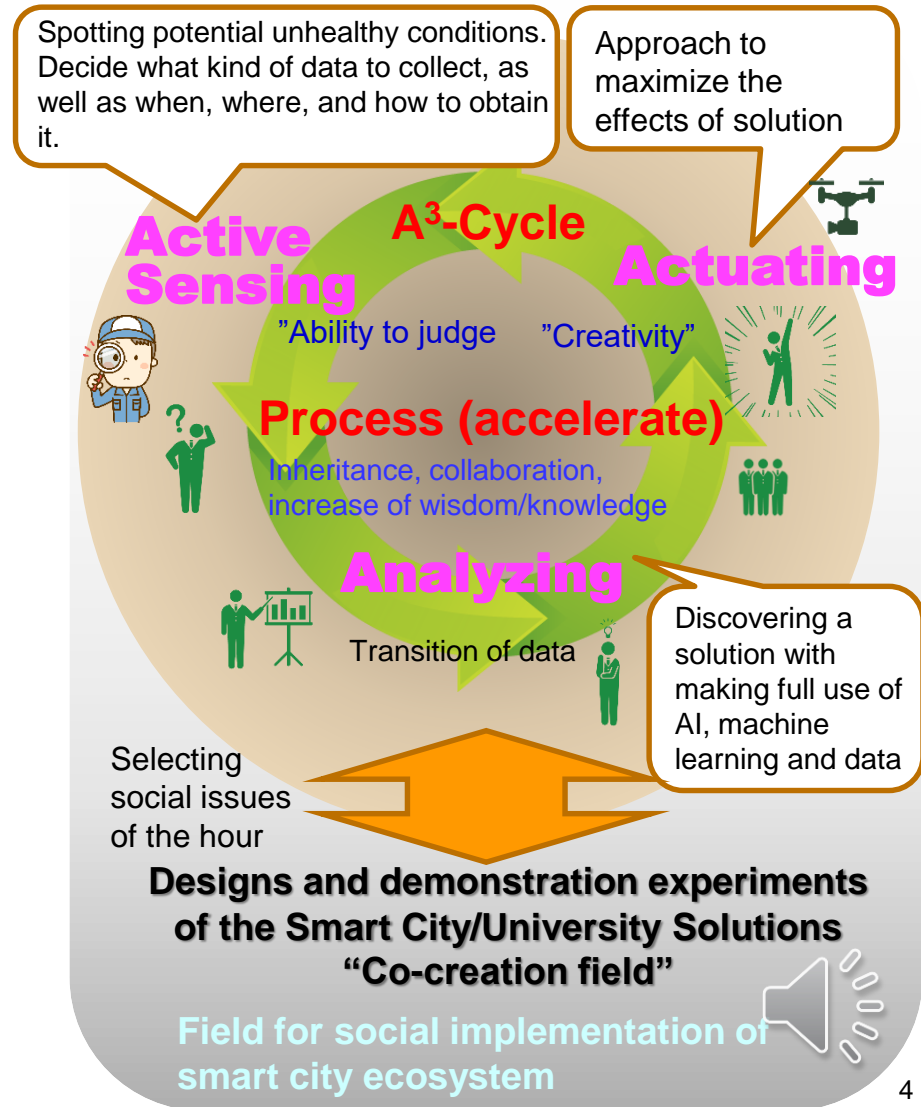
Spotting potential unhealthy conditions. Decide what kind of data to collect, as well as when, where, and how to obtain it.

Approach to maximize the effects of solution

Active Sensing

A$^3$-Cycle

Actuating

”Ability to judge

”Creativity”

Process (accelerate)

Inheritance, collaboration, increase of wisdom/knowledge

Analyzing

Transition of data

Discovering a solution with making full use of AI, machine learning and data

Selecting social issues of the hour

Designs and demonstration experiments of the Smart City/University Solutions “Co-creation field”

Field for social implementation of smart city ecosystem

4